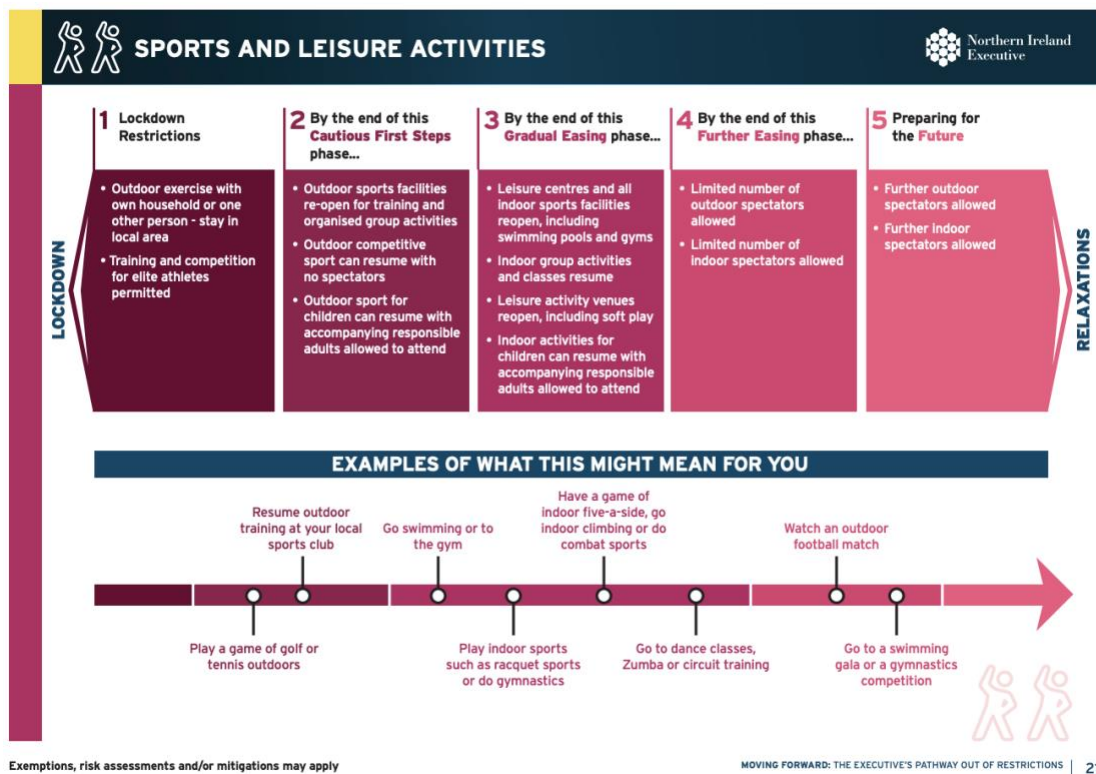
SPORTS AND LEISURE ACTIVITIES

Northern Ireland Executive

LOCKDOWN

1 Lockdown Restrictions

• Outdoor exercise with own household or one other person - stay in local area
• Training and competition for elite athletes permitted

2 By the end of this Cautious First Steps phase...

• Outdoor sports facilities re-open for training and organised group activities
• Outdoor competitive sport can resume with no spectators
• Outdoor sport for children can resume with accompanying responsible adults allowed to attend

3 By the end of this Gradual Easing phase...

• Leisure centres and all indoor sports facilities reopen, including swimming pools and gyms
• Indoor group activities and classes resume
• Leisure activity venues reopen, including soft play
• Indoor activities for children can resume with accompanying responsible adults allowed to attend

4 By the end of this Further Easing phase...

• Limited number of outdoor spectators allowed
• Limited number of indoor spectators allowed

5 Preparing for the Future

• Further outdoor spectators allowed
• Further indoor spectators allowed

RELAXATIONS

EXAMPLES OF WHAT THIS MIGHT MEAN FOR YOU

Resume outdoor training at your local sports club

Go swimming or to the gym

Have a game of indoor five-a-side, go indoor climbing or do combat sports

Watch an outdoor football match

Play a game of golf or tennis outdoors

Play indoor sports such as racquet sports or do gymnastics

Go to dance classes, Zumba or circuit training

Go to a swimming gala or a gymnastics competition

Exemptions, risk assessments and/or mitigations may apply

MOVING FORWARD: THE EXECUTIVE'S PATHWAY OUT OF RESTRICTIONS | 21